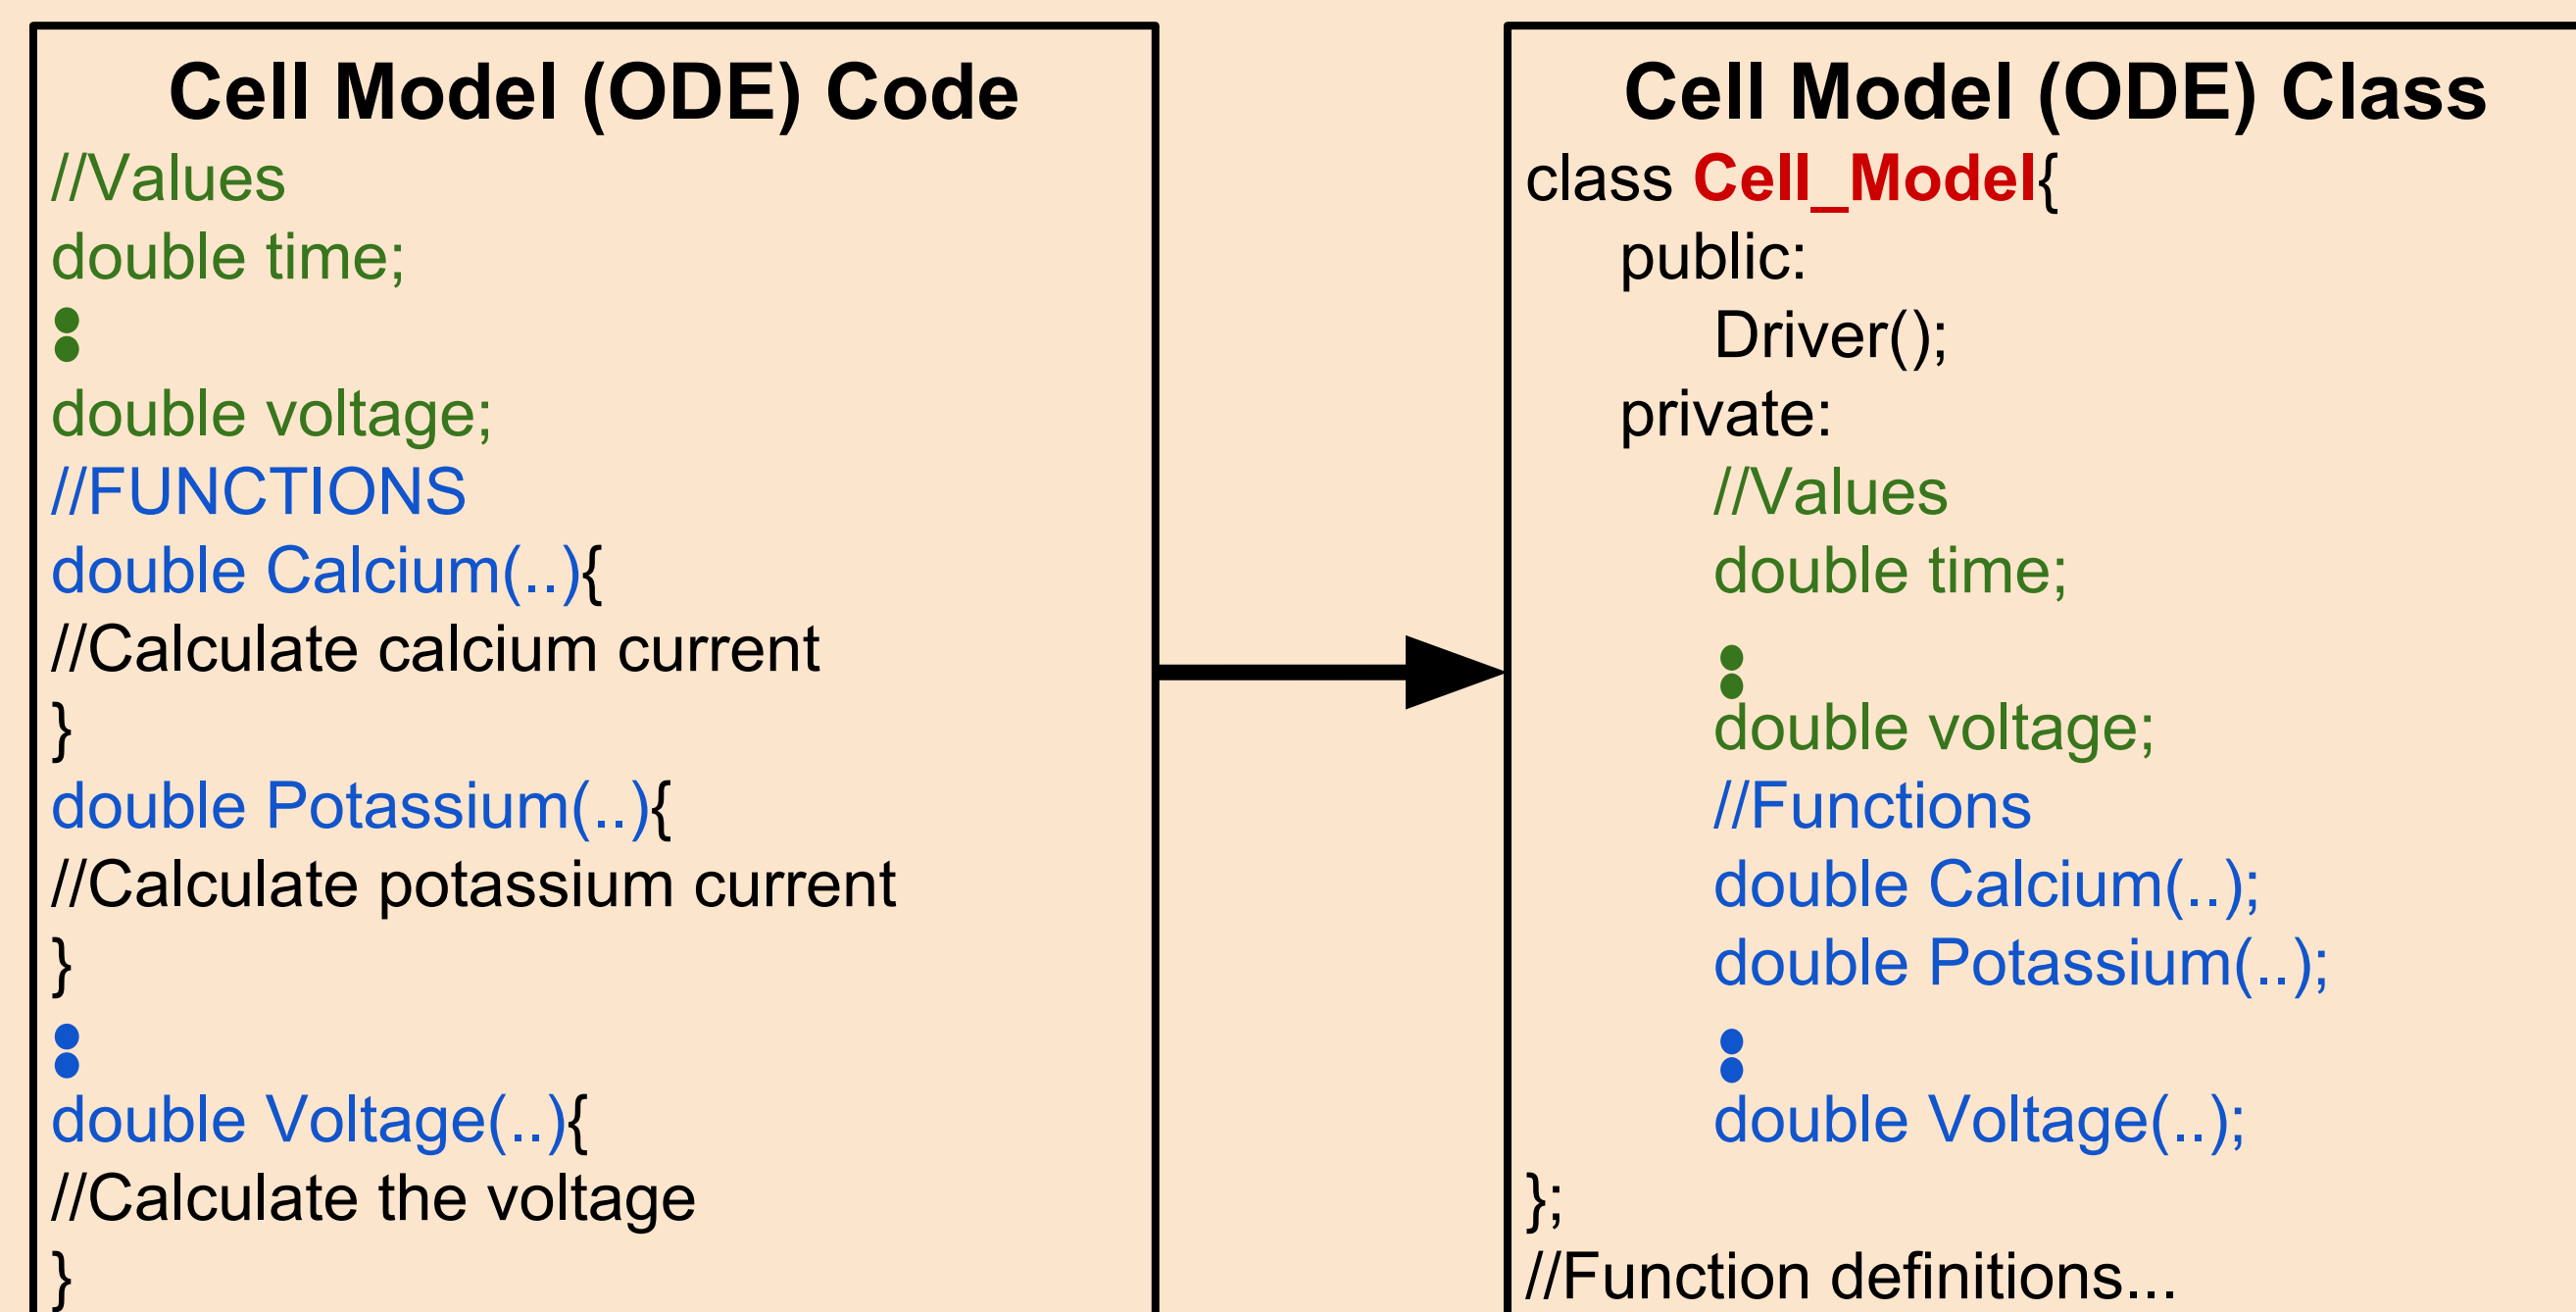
Cell Model (ODE) Code
//Values
double time;
:
double voltage;
//FUNCTIONS
double Calcium(..){
//Calculate calcium current
}
double Potassium(..){
//Calculate potassium current
}
:
double Voltage(..){
//Calculate the voltage
}

Cell Model (ODE) Class
class Cell_Model{
public:
Driver();
private:
//Values
double time;
:
double voltage;
//Functions
double Calcium(..);
double Potassium(..);
:
double Voltage(..);
};
//Function definitions...